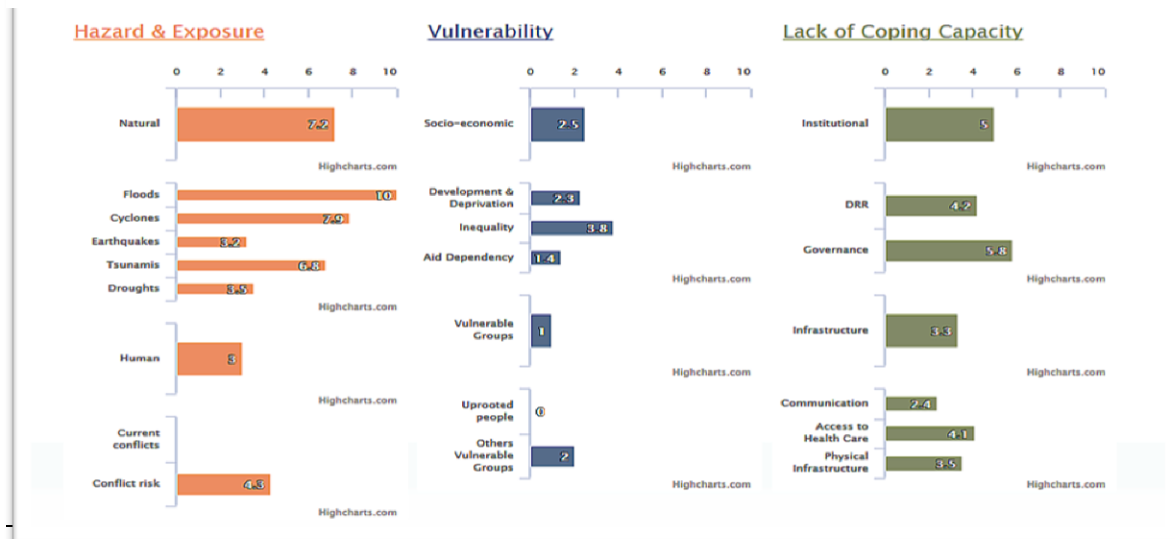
Hazard & Exposure

0 2 4 6 8 10

Natural 7.2

Highcharts.com

Floods 10
Cyclones 7.9
Earthquakes 3.2
Tsunamis 6.8
Droughts 3.5

Highcharts.com

Human 3

Highcharts.com

Current conflicts
Conflict risk 4.3

Highcharts.com

Vulnerability

0 2 4 6 8 10

Socio-economic 2.5

Highcharts.com

Development & Deprivation 2.3
Inequality 3.8
Aid Dependency 1.4

Highcharts.com

Vulnerable Groups 1

Highcharts.com

Uprooted people 0
Others Vulnerable Groups 2

Highcharts.com

Lack of Coping Capacity

0 2 4 6 8 10

Institutional 5

Highcharts.com

DRR 4.2
Governance 5.8

Highcharts.com

Infrastructure 3.3

Highcharts.com

Communication 2.4
Access to Health Care 4.1
Physical Infrastructure 3.5

Highcharts.com